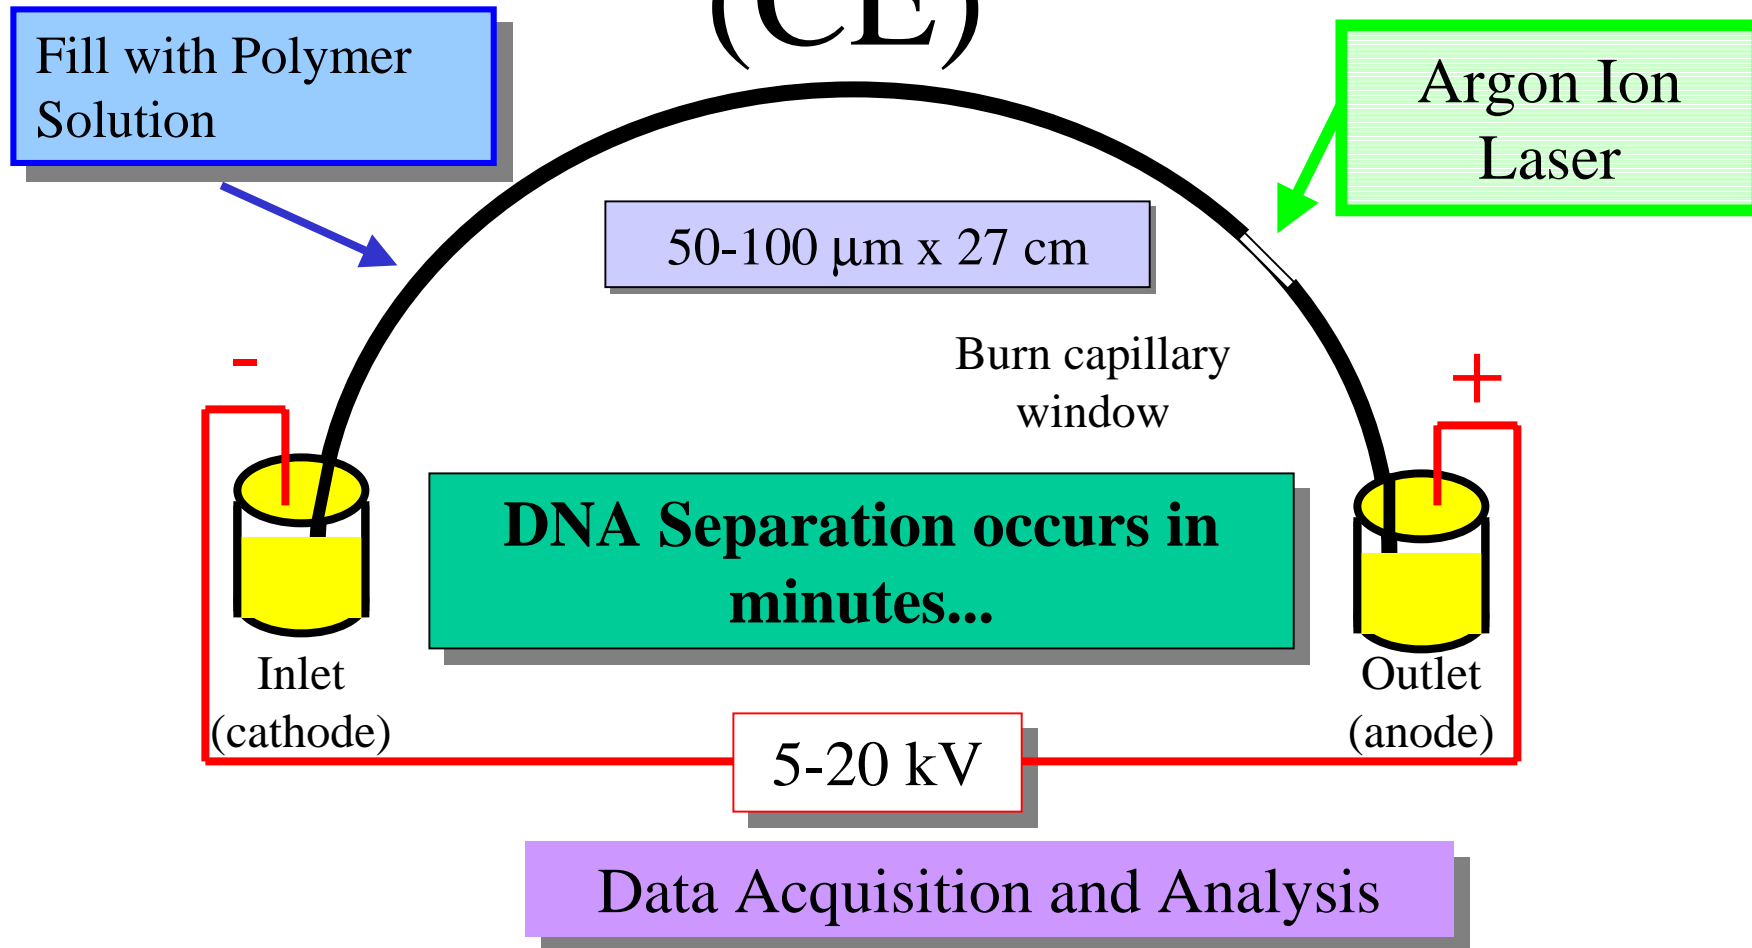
(CE)

Fill with Polymer Solution

Argon Ion Laser

50-100 μm x 27 cm

Burn capillary window

-

+

DNA Separation occurs in minutes...

Inlet (cathode)

Outlet (anode)

5-20 kV

Data Acquisition and Analysis